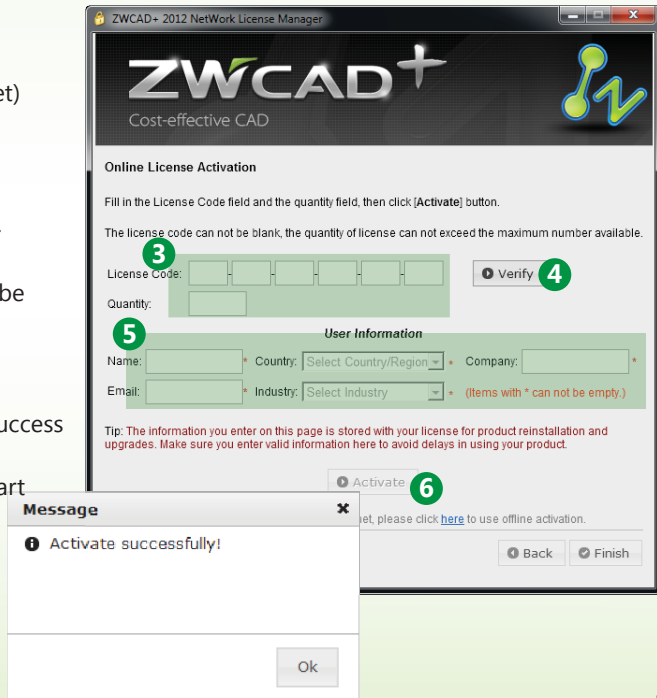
et)

be

uccess

art

ZWCAD+ 2012 NetWork License Manager

ZWCAD+

Cost-effective CAD

Online License Activation

Fill in the License Code field and the quantity field, then click [Activate] button.

The license code can not be blank, the quantity of license can not exceed the maximum number available.

3

License Code:

Verify

4

Quantity:

5

User Information

Name: * Country: Select Country/Region * Company: *

Email: * Industry: Select Industry * (Items with * can not be empty.)

Tip: The information you enter on this page is stored with your license for product reinstallation and upgrades. Make sure you enter valid information here to avoid delays in using your product.

Activate

6

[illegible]et, please click here to use offline activation.

Back

Finish

Message

Activate successfully!

Ok